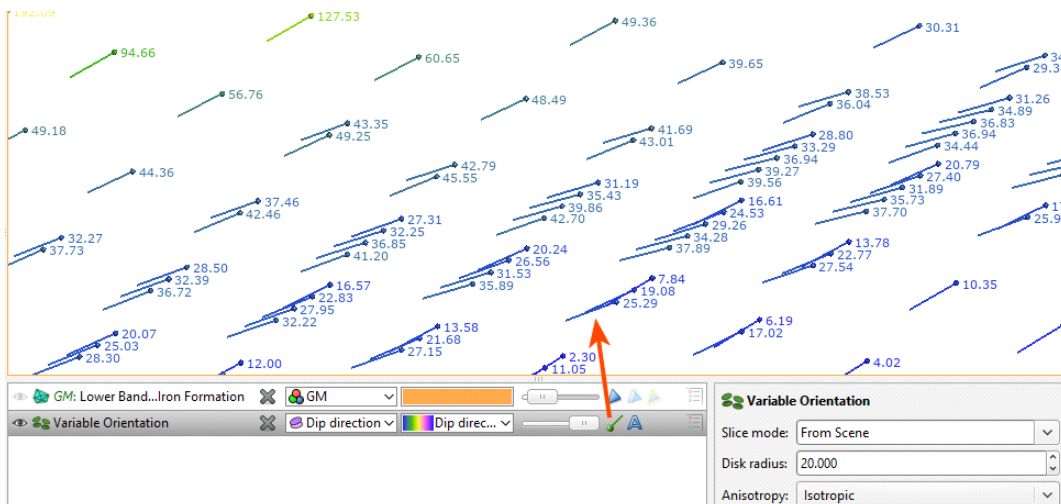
192.09
127.53
49.36
30.31
94.66
60.65
39.65
34
29.3
56.76
48.49
38.53
36.04
31.26
34.89
36.83
36.94
34.44
49.18
43.35
49.25
41.69
43.01
28.80
33.29
36.94
39.27
39.56
20.79
27.40
31.89
35.73
37.70
44.36
42.79
45.55
31.19
35.43
39.86
42.70
16.61
24.53
29.26
34.28
37.89
17
25.9
37.46
42.46
27.31
32.25
36.85
41.20
32.27
37.73
20.24
26.56
31.53
35.89
13.78
22.77
27.54
28.50
32.39
36.72
16.57
22.83
27.95
32.22
7.84
19.08
25.29
10.35
20.07
25.03
28.30
13.58
21.68
27.15
6.19
17.02
12.00
2.30
11.05
4.02

GM: Lower Band...Iron Formation
GM
Variable Orientation
Dip direction
Dip direc...
Variable Orientation
Slice mode: From Scene
Disk radius: 20.000
Anisotropy: Isotropic